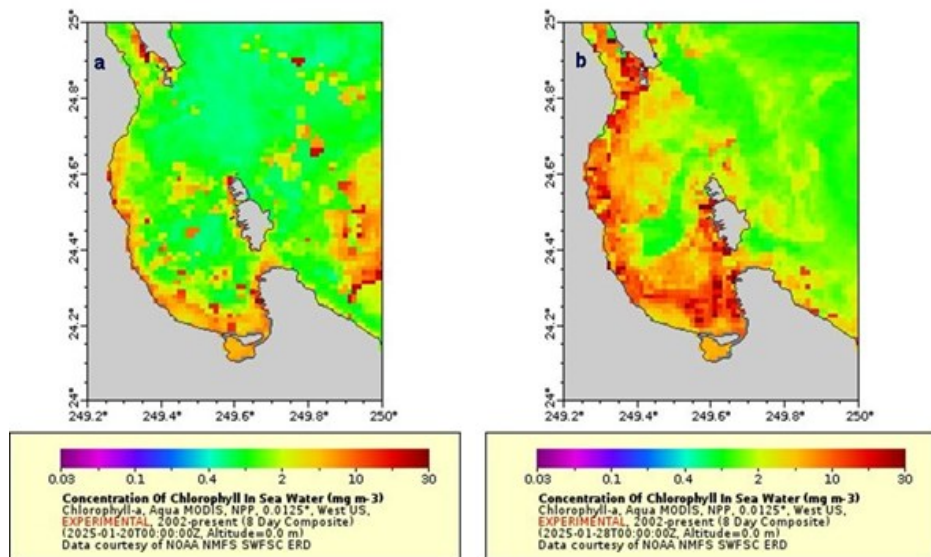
a

25°
24.8°
24.6°
24.4°
24.2°
24°

249.2° 249.4° 249.6° 249.8° 250°

0.03 0.1 0.4 2 10 30

Concentration Of Chlorophyll In Sea Water (mg m-3)
Chlorophyll-a, Aqua MODIS, NPP, 0.0125°, West US, EXPERIMENTAL, 2002-present (8 Day Composite)
(2025-01-20T00:00:00Z, Altitude=0.0 m)
Data courtesy of NOAA NMFS SWFSC ERD

b

25°
24.8°
24.6°
24.4°
24.2°
24°

249.2° 249.4° 249.6° 249.8° 250°

0.03 0.1 0.4 2 10 30

Concentration Of Chlorophyll In Sea Water (mg m-3)
Chlorophyll-a, Aqua MODIS, NPP, 0.0125°, West US, EXPERIMENTAL, 2002-present (8 Day Composite)
(2025-01-28T00:00:00Z, Altitude=0.0 m)
Data courtesy of NOAA NMFS SWFSC ERD